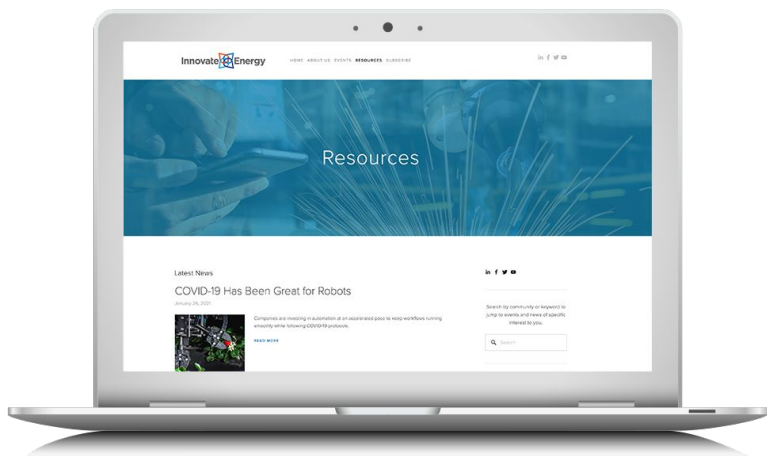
Innovate Energy

HOME ABOUT US EVENTS RESOURCES SUBSCRIBE

Resources

Latest News

COVID-19 Has Been Great for Robots

January 26, 2021

Companies are investing in automation at an accelerated pace to keep workflows running smoothly while following COVID-19 protocols.

READ MORE

Search by community or keyword to jump to events and news of specific interest to you.

Search